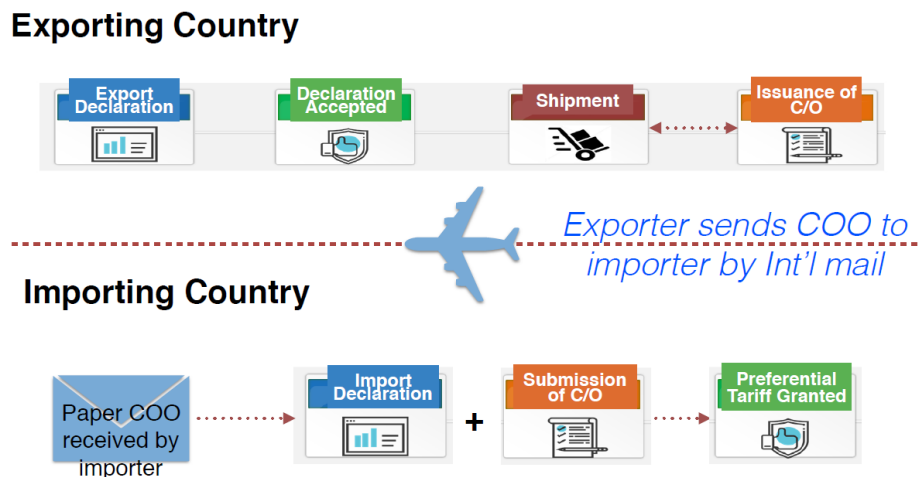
Exporting Country

Export Declaration

Declaration Accepted

Shipment

Issuance of C/O

Exporter sends COO to importer by Int'l mail

Importing Country

Paper COO received by importer

Import Declaration

+

Submission of C/O

Preferential Tariff Granted